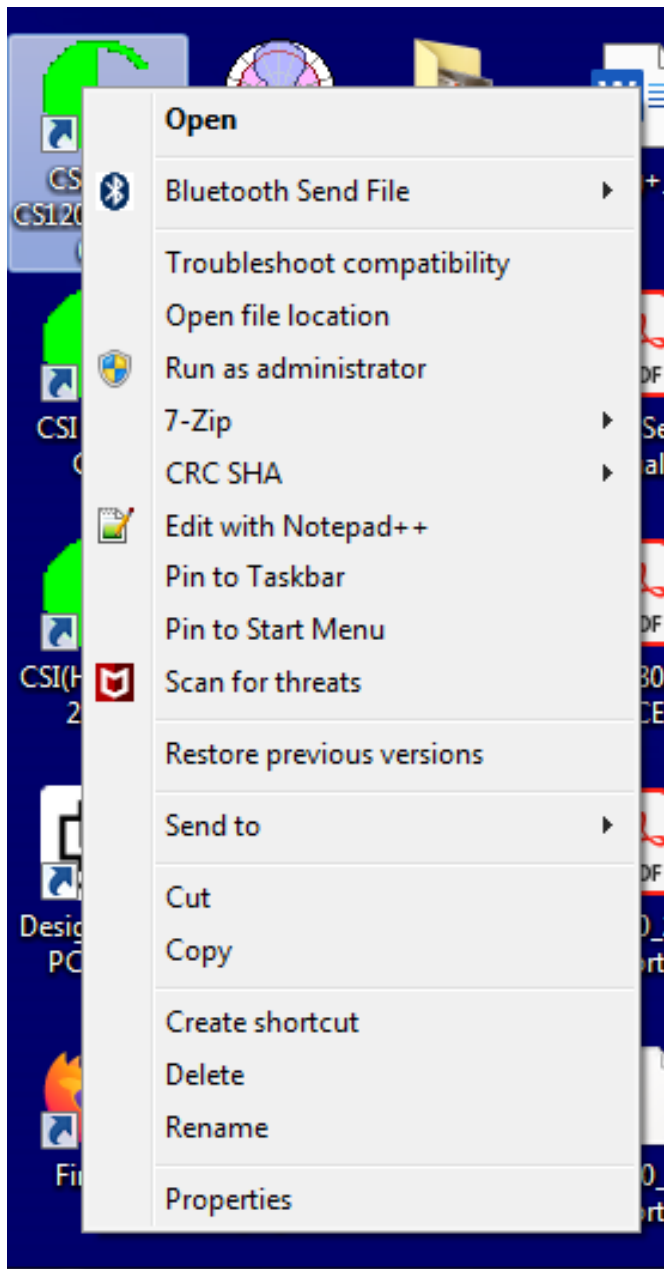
CS
CS120
CSI
CSI(H
2
Desig
PC
Fi

Open
Bluetooth Send File
Troubleshoot compatibility
Open file location
Run as administrator
7-Zip
CRC SHA
Edit with Notepad++
Pin to Taskbar
Pin to Start Menu
Scan for threats
Restore previous versions
Send to
Cut
Copy
Create shortcut
Delete
Rename
Properties

DF
Se
al
DF
30
CE
DF
0_
rt
0_
rt